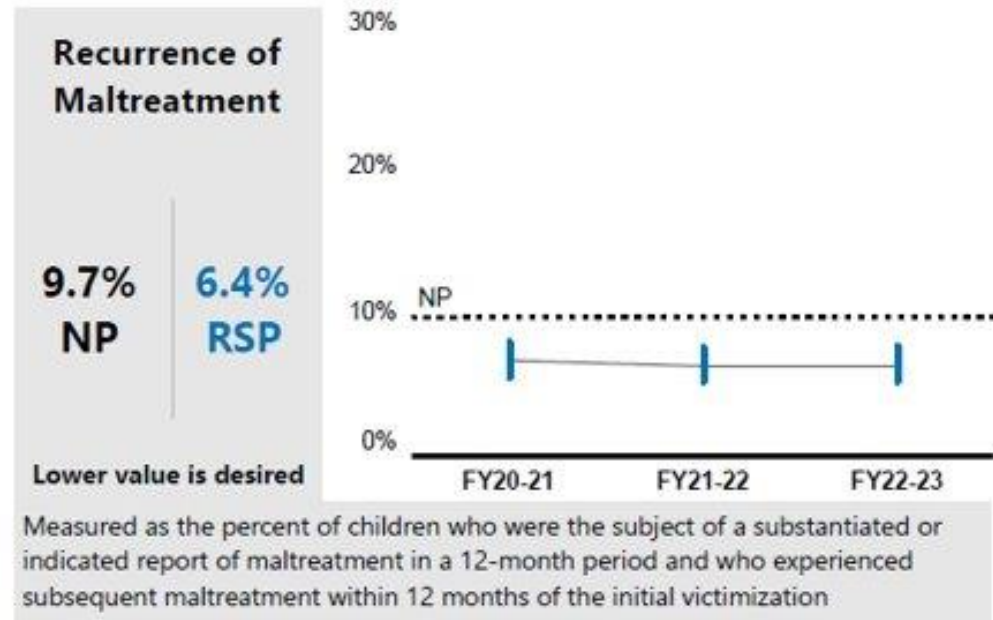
Recurrence of Maltreatment

9.7% NP

6.4% RSP

Lower value is desired

30%

20%

NP

10%

0%

FY20-21

FY21-22

FY22-23

Measured as the percent of children who were the subject of a substantiated or indicated report of maltreatment in a 12-month period and who experienced subsequent maltreatment within 12 months of the initial victimization